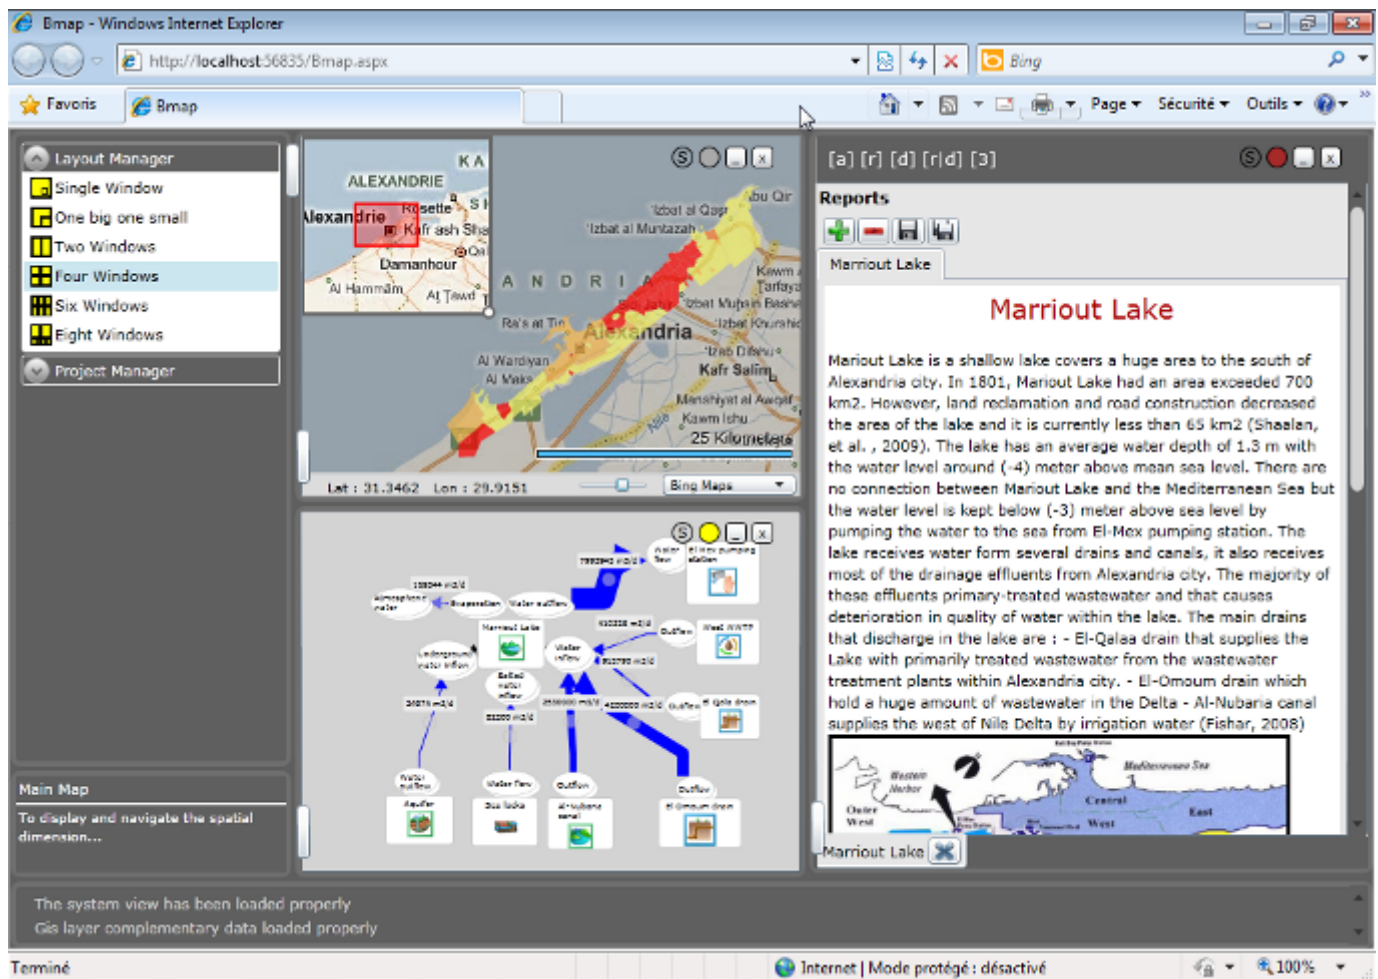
Bmap - Windows Internet Explorer

http://localhost:56835/Bmap.aspx

Bing

Favoris

Bmap

Page ▾ Sécurité ▾ Outils ▾

Layout Manager

Single Window

One big one small

Two Windows

Four Windows

Six Windows

Eight Windows

Project Manager

Main Map

To display and navigate the spatial dimension...

ALEXANDRIE

Alexandrie

Rosette

Kafr ash Sha

Damanhour

Al Hammam

At Tawd

Abu Qir

'Izbat al Qasr

'Izbat al Muntazah

A N D R I

Ra's at Tin

Alexandria

Al Wardiyan

Al Maks

Kafr Salim

Kawm Ishu

25 Kilometers

Lat : 31.3462 Lon : 29.9151

Bing Maps

Marriout Lake

[a] [r] [d] [r|d] [3]

Reports

Marriout Lake

Marriout Lake

Mariout Lake is a shallow lake covers a huge area to the south of Alexandria city. In 1801, Mariout Lake had an area exceeded 700 km2. However, land reclamation and road construction decreased the area of the lake and it is currently less than 65 km2 (Shaalan, et al. , 2009). The lake has an average water depth of 1.3 m with the water level around (-4) meter above mean sea level. There are no connection between Mariout Lake and the Mediterranean Sea but the water level is kept below (-3) meter above sea level by pumping the water to the sea from El-Mex pumping station. The lake receives water form several drains and canals, it also receives most of the drainage effluents from Alexandria city. The majority of these effluents primary-treated wastewater and that causes deterioration in quality of water within the lake. The main drains that discharge in the lake are : - El-Qalaa drain that supplies the Lake with primarily treated wastewater from the wastewater treatment plants within Alexandria city. - El-Omoum drain which hold a huge amount of wastewater in the Delta - Al-Nubaria canal supplies the west of Nile Delta by irrigation water (Fishar, 2008)

Mediterranean Sea

Western Harbor

Central

East

Outer West

West

Marriout Lake

The system view has been loaded properly

Gis layer complementary data loaded properly

Terminé

Internet | Mode protégé : désactivé

100%